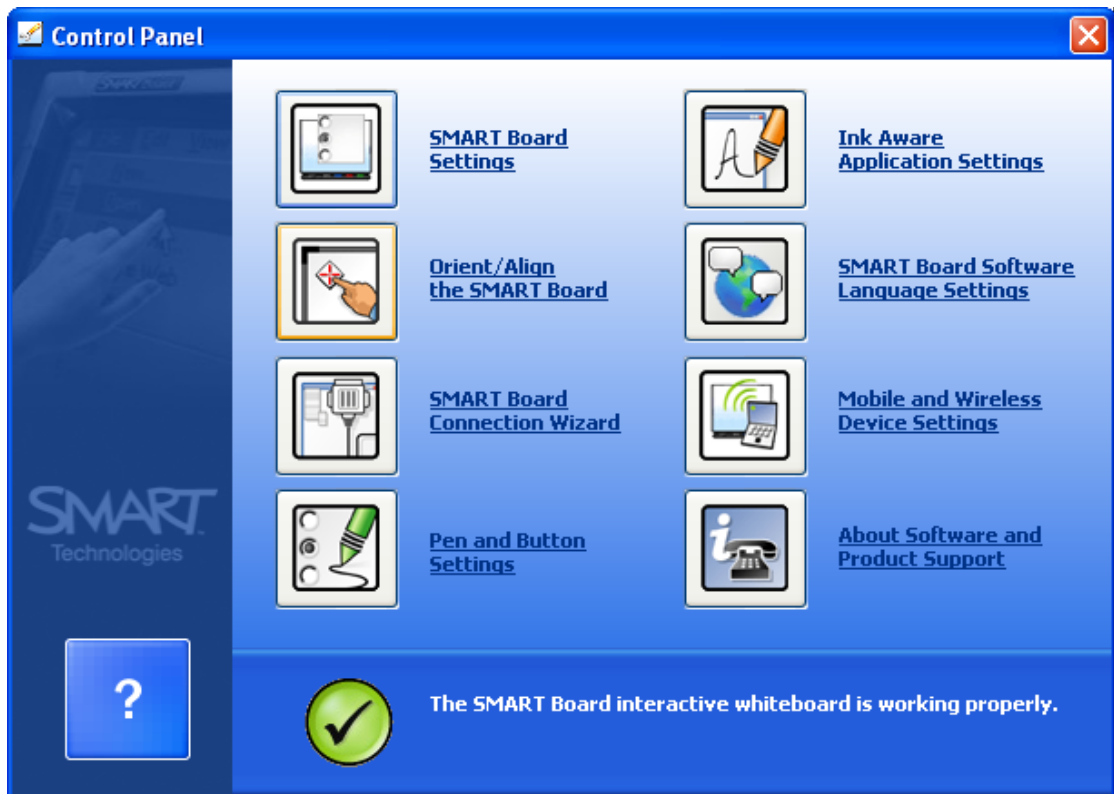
Control Panel

SMART Board Settings

Ink Aware Application Settings

Orient/Align the SMART Board

SMART Board Software Language Settings

SMART Board Connection Wizard

Mobile and Wireless Device Settings

Pen and Button Settings

About Software and Product Support

SMART Technologies

?

The SMART Board interactive whiteboard is working properly.